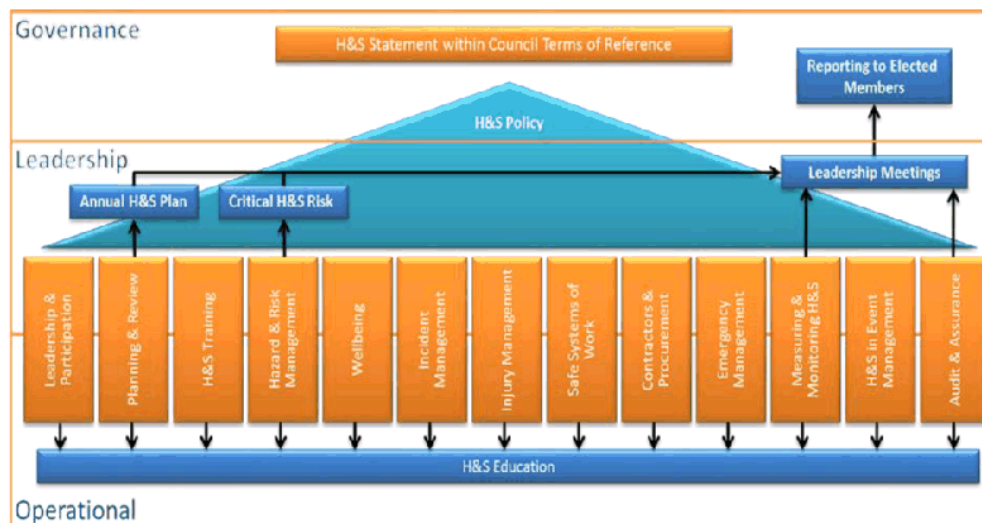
Governance

H&S Statement within Council Terms of Reference

Reporting to Elected Members

H&S Policy

Leadership

Leadership Meetings

Annual H&S Plan

Critical H&S Risk

Leadership & Participation

Planning & Review

H&S Training

Hazard & Risk Management

Wellbeing

Incident Management

Injury Management

Safe Systems of Work

Contractors & Procurement

Emergency Management

Measuring & Monitoring H&S

H&S in Event Management

Audit & Assurance

H&S Education

Operational